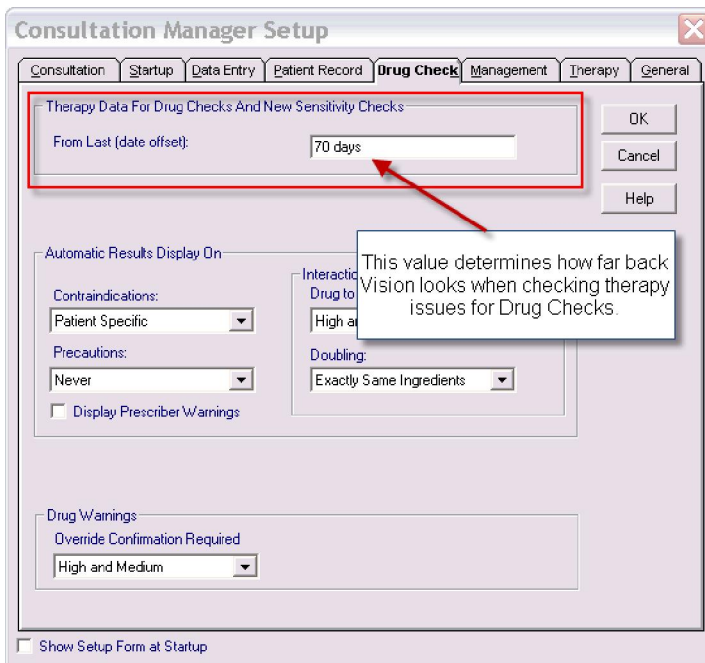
Consultation Manager Setup

Consultation | Startup | Data Entry | Patient Record | Drug Check | Management | Therapy | General

Therapy Data For Drug Checks And New Sensitivity Checks

From Last (date offset): 70 days

OK

Cancel

Help

This value determines how far back Vision looks when checking therapy issues for Drug Checks.

Automatic Results Display On

Contraindications:
Patient Specific

Precautions:
Never

Display Prescriber Warnings

Interactio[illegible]
Drug to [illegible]
High a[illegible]

Doubling:
Exactly Same Ingredients

Drug Warnings
Override Confirmation Required
High and Medium

Show Setup Form at Startup